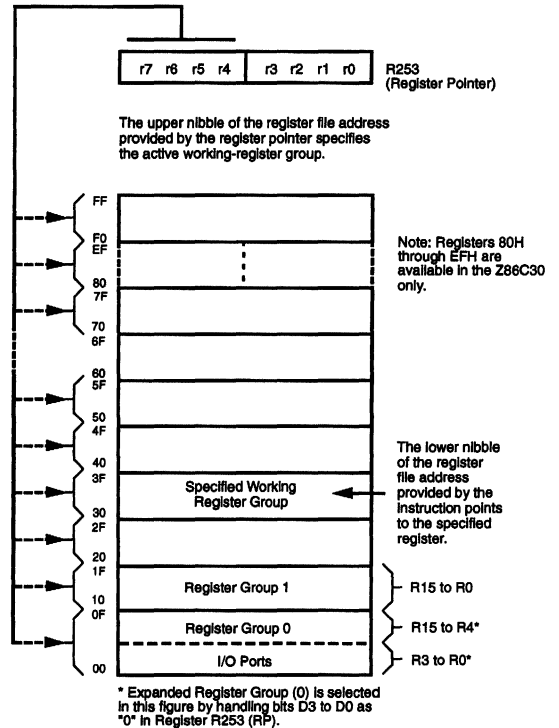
r7 r6 r5 r4 | r3 r2 r1 r0

R253
(Register Pointer)

The upper nibble of the register file address provided by the register pointer specifies the active working-register group.

FF
F0
EF
80
7F
70
6F
60
5F
50
4F
40
3F
30
2F
20
1F
10
0F
00

Note: Registers 80H through EFH are available in the Z86C30 only.

Specified Working Register Group

The lower nibble of the register file address provided by the instruction points to the specified register.

Register Group 1

R15 to R0

Register Group 0

R15 to R4*

I/O Ports

R3 to R0*

* Expanded Register Group (0) is selected in this figure by handling bits D3 to D0 as "0" in Register R253 (RP).